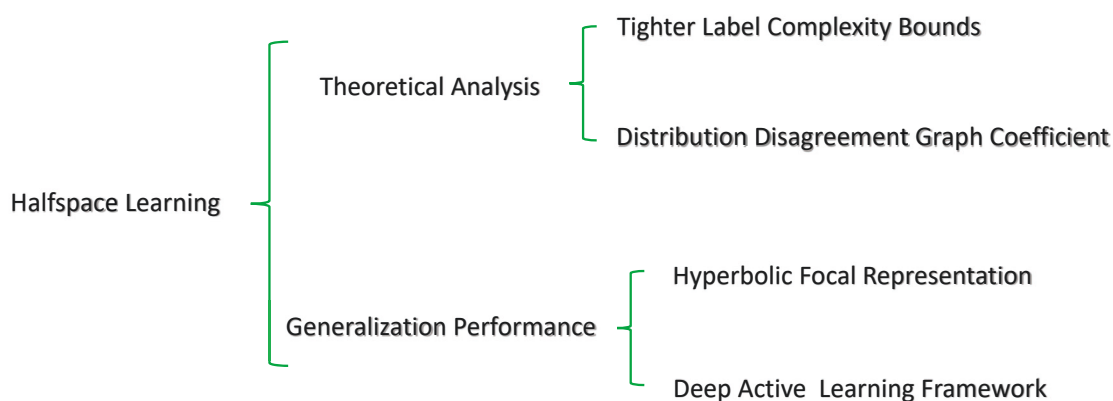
Halfspace Learning

Theoretical Analysis

Tighter Label Complexity Bounds

Distribution Disagreement Graph Coefficient

Generalization Performance

Hyperbolic Focal Representation

Deep Active Learning Framework